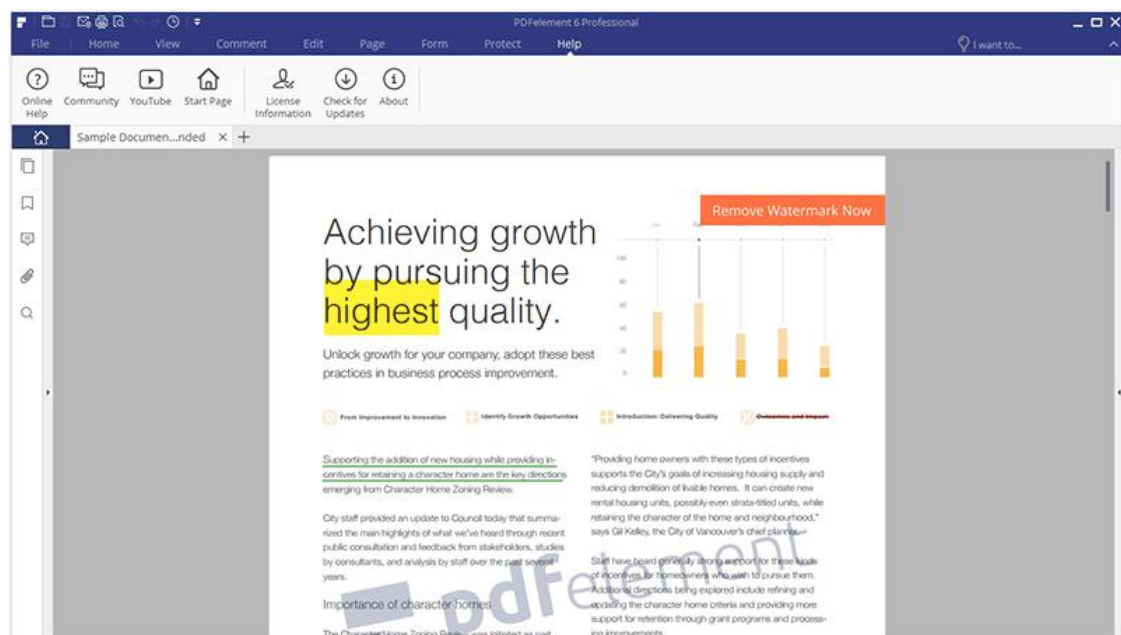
PDFelement 6 Professional

File Home View Comment Edit Page Form Protect Help

I want to...

Online Help Community YouTube Start Page License Information Check for Updates About

Sample Documen...nded ×

Remove Watermark Now

Achieving growth by pursuing the highest quality.

Unlock growth for your company, adopt these best practices in business process improvement.

From Improvement to Innovation Identify Growth Opportunities Introduction: Delivering Quality Outcomes and Impact

Supporting the addition of new housing while providing incentives for retaining a character home are the key directions emerging from Character Home Zoning Review.

City staff provided an update to Council today that summarized the main highlights of what we've heard through recent public consultation and feedback from stakeholders, studies by consultants, and analysis by staff over the past several years.

Importance of character homes

The Character Home Zoning Review was initiated as part

"Providing home owners with these types of incentives supports the City's goals of increasing housing supply and reducing demolition of livable homes. It can create new rental housing units, possibly even strata-titled units, while retaining the character of the home and neighbourhood," says Gil Kelley, the City of Vancouver's chief planner.

Staff have heard generally strong support for these kinds of incentives for homeowners who wish to pursue them. Additional directions being explored include refining and updating the character home criteria and providing more support for retention through grant programs and processing improvements.

pdfelement